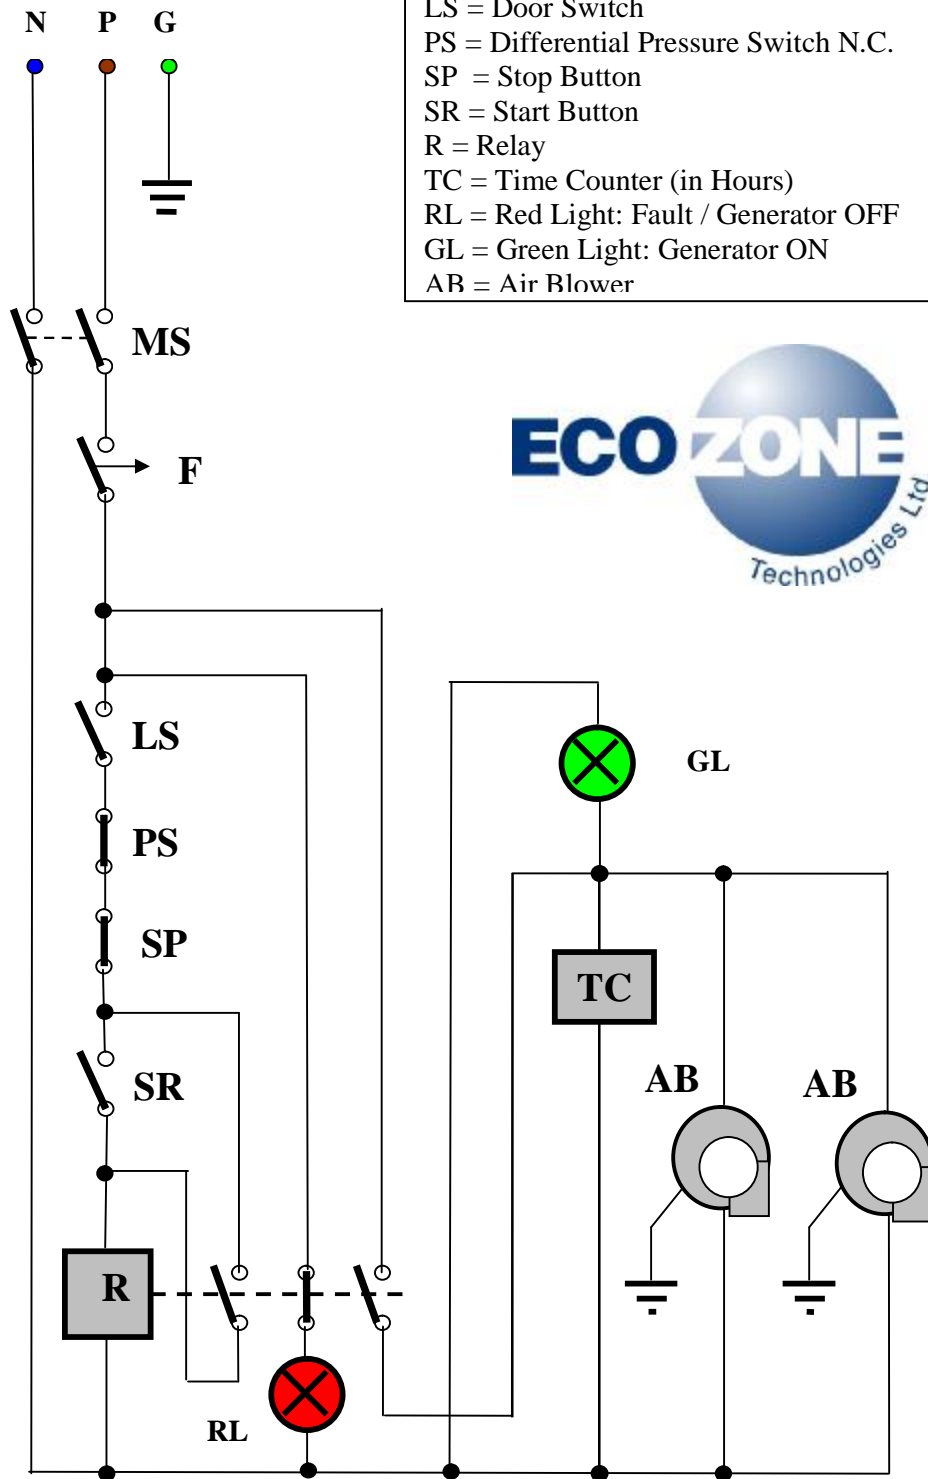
N P G

LS = Door Switch
PS = Differential Pressure Switch N.C.
SP = Stop Button
SR = Start Button
R = Relay
TC = Time Counter (in Hours)
RL = Red Light: Fault / Generator OFF
GL = Green Light: Generator ON
AB = Air Blower

MS

F

ECO ZONE Technologies Ltd

LS

PS

SP

SR

R

GL

TC

AB

AB

RL